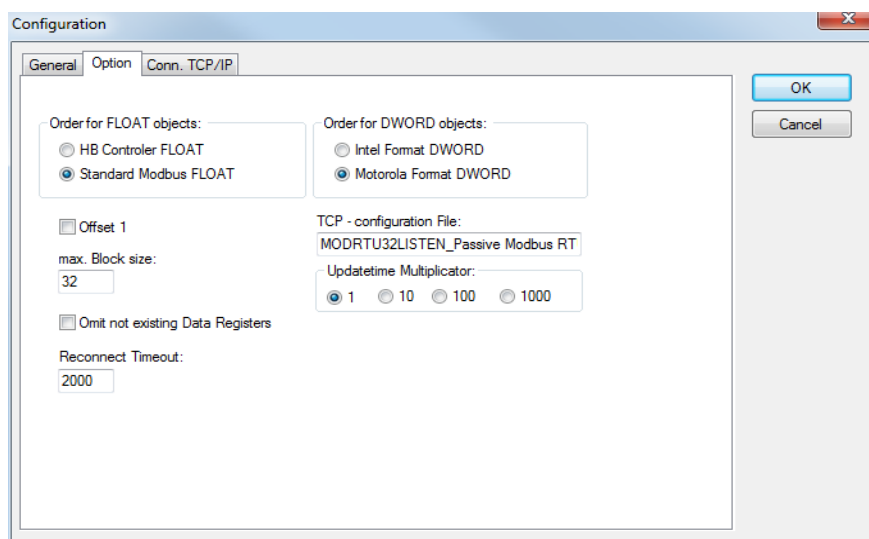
Configuration

General | Option | Conn. TCP/IP

OK

Cancel

Order for FLOAT objects:
HB Controler FLOAT
Standard Modbus FLOAT

Order for DWORD objects:
Intel Format DWORD
Motorola Format DWORD

Offset 1

max. Block size:
32

Omit not existing Data Registers

Reconnect Timeout:
2000

TCP - configuration File:
MODRTU32LISTEN_Passive Modbus RT

Updatetime Multiplicator:
1 10 100 1000